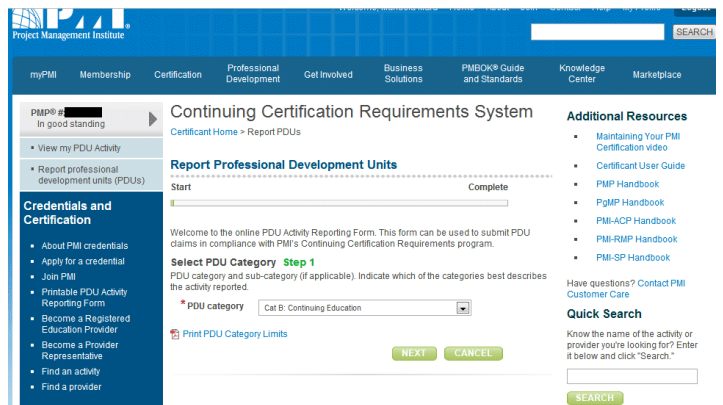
PMI
Project Management Institute

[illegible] Home About Join Contact Help My Profile Logout

SEARCH

myPMI
Membership
Certification
Professional Development
Get Involved
Business Solutions
PMBOK® Guide and Standards
Knowledge Center
Marketplace

PMP® #
In good standing

View my PDU Activity
Report professional development units (PDUs)

Credentials and Certification

About PMI credentials
Apply for a credential
Join PMI
Printable PDU Activity Reporting Form
Become a Registered Education Provider
Become a Provider Representative
Find an activity
Find a provider

Continuing Certification Requirements System

Certificant Home > Report PDUs

Report Professional Development Units

Start
Complete

Welcome to the online PDU Activity Reporting Form. This form can be used to submit PDU claims in compliance with PMI's Continuing Certification Requirements program.

Select PDU Category Step 1

PDU category and sub-category (if applicable). Indicate which of the categories best describes the activity reported.

* PDU category Cat B: Continuing Education

Print PDU Category Limits

NEXT CANCEL

Additional Resources

Maintaining Your PMI Certification video
Certificant User Guide
PMP Handbook
PgMP Handbook
PMI-ACP Handbook
PMI-RMP Handbook
PMI-SP Handbook

Have questions? Contact PMI Customer Care

Quick Search

Know the name of the activity or provider you're looking for? Enter it below and click "Search."

SEARCH